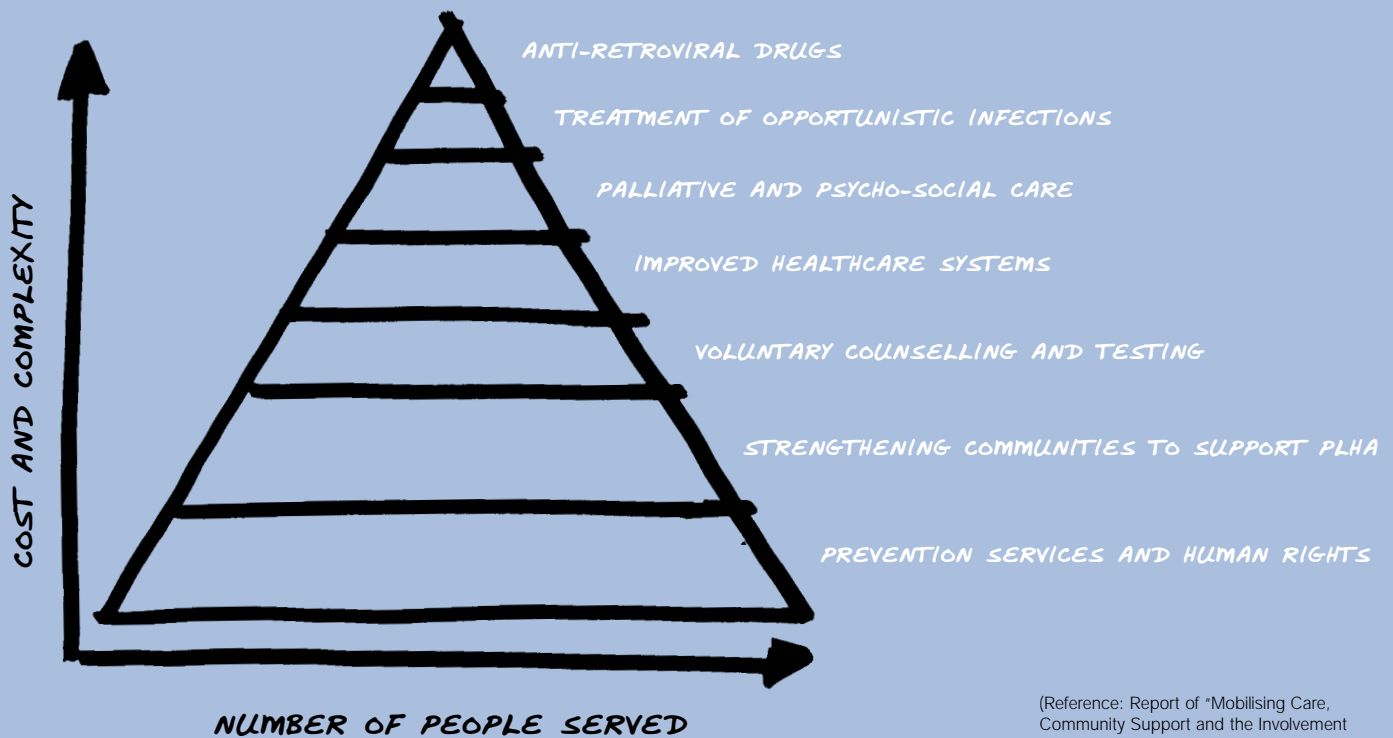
COST AND COMPLEXITY

ANTI-RETROVIRAL DRUGS

TREATMENT OF OPPORTUNISTIC INFECTIONS

PALLIATIVE AND PSYCHO-SOCIAL CARE

IMPROVED HEALTHCARE SYSTEMS

VOLUNTARY COUNSELLING AND TESTING

STRENGTHENING COMMUNITIES TO SUPPORT PLHA

PREVENTION SERVICES AND HUMAN RIGHTS

NUMBER OF PEOPLE SERVED

(Reference: Report of "Mobilising Care, Community Support and the Involvement